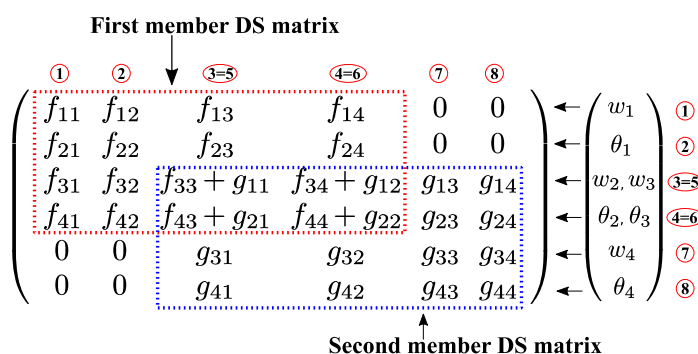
First member DS matrix

1 2 3=5 4=6 7 8

$\begin{pmatrix} f_{11} & f_{12} & f_{13} & f_{14} & 0 & 0 \\ f_{21} & f_{22} & f_{23} & f_{24} & 0 & 0 \\ f_{31} & f_{32} & f_{33}+g_{11} & f_{34}+g_{12} & g_{13} & g_{14} \\ f_{41} & f_{42} & f_{43}+g_{21} & f_{44}+g_{22} & g_{23} & g_{24} \\ 0 & 0 & g_{31} & g_{32} & g_{33} & g_{34} \\ 0 & 0 & g_{41} & g_{42} & g_{43} & g_{44} \end{pmatrix}$ $\begin{pmatrix} w_1 \\ \theta_1 \\ w_2, w_3 \\ \theta_2, \theta_3 \\ w_4 \\ \theta_4 \end{pmatrix}$

1
2
3=5
4=6
7
8

Second member DS matrix